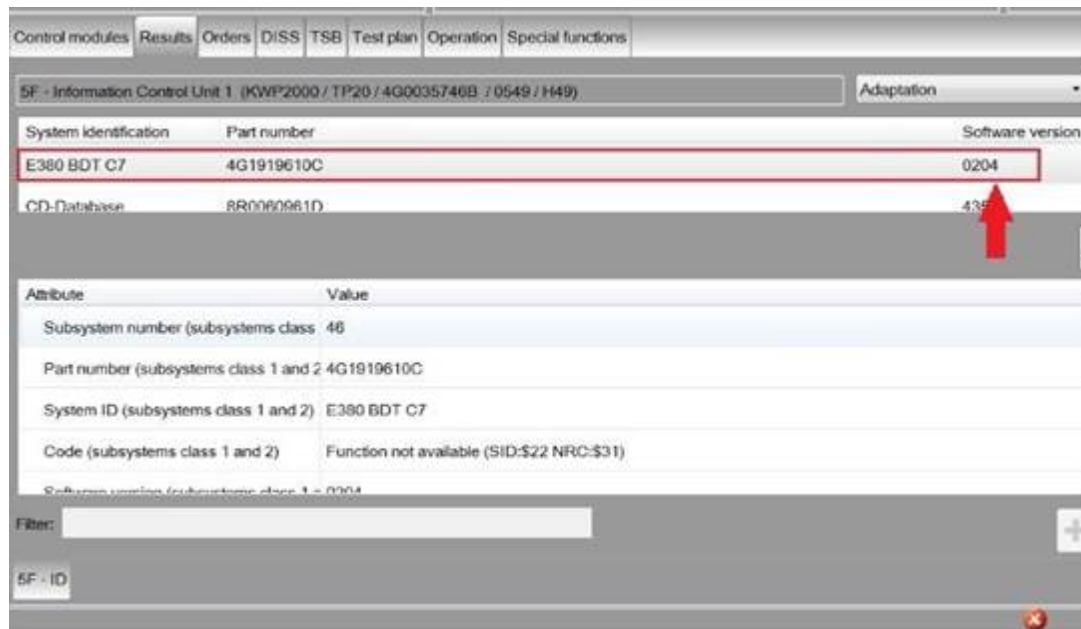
Control modules | Results | Orders | DISS | TSB | Test plan | Operation | Special functions

5F - Information Control Unit 1 (KWP2000 / TP20 / 4G0035746B / 0549 / H49)

Adaptation

| System identification | Part number | Software version |
|---|---|---|
| E380 BDT C7 | 4G1919610C | 0204 |
| CD-Database | 8R0060961D | 43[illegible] |

| Attribute | Value |
|---|---|
| Subsystem number (subsystems class | 46 |
| Part number (subsystems class 1 and 2 | 4G1919610C |
| System ID (subsystems class 1 and 2) | E380 BDT C7 |
| Code (subsystems class 1 and 2) | Function not available (SID:$22 NRC:$31) |
| Software version (subsystems class 1 = | 0204 |

Filter:

5F - ID